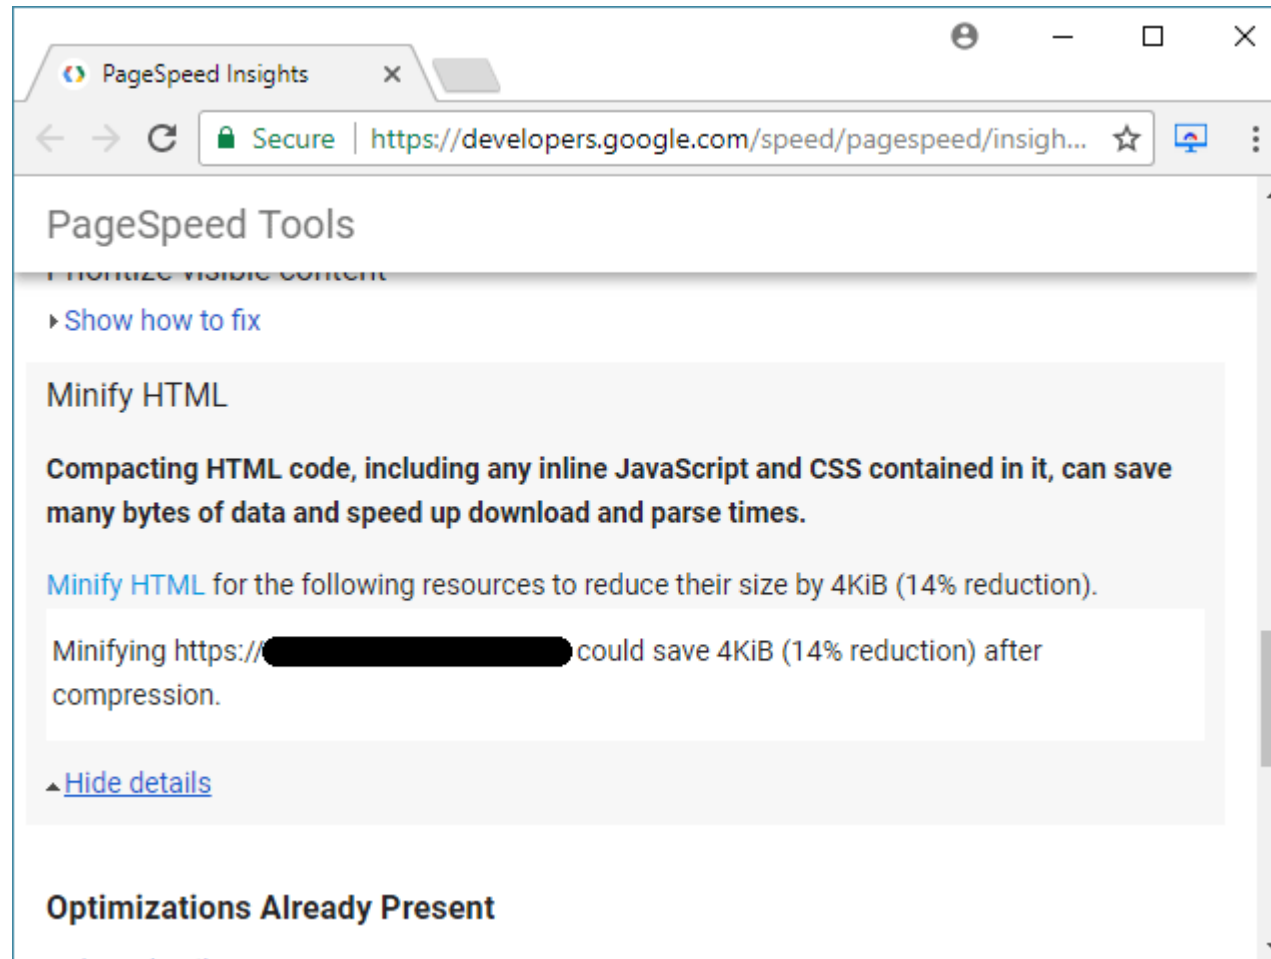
PageSpeed Insights ×

Secure | https://developers.google.com/speed/pagespeed/insigh...

PageSpeed Tools

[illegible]

Show how to fix

Minify HTML

**Compacting HTML code, including any inline JavaScript and CSS contained in it, can save many bytes of data and speed up download and parse times.**

Minify HTML for the following resources to reduce their size by 4KiB (14% reduction).

Minifying https://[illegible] could save 4KiB (14% reduction) after compression.

Hide details

**Optimizations Already Present**